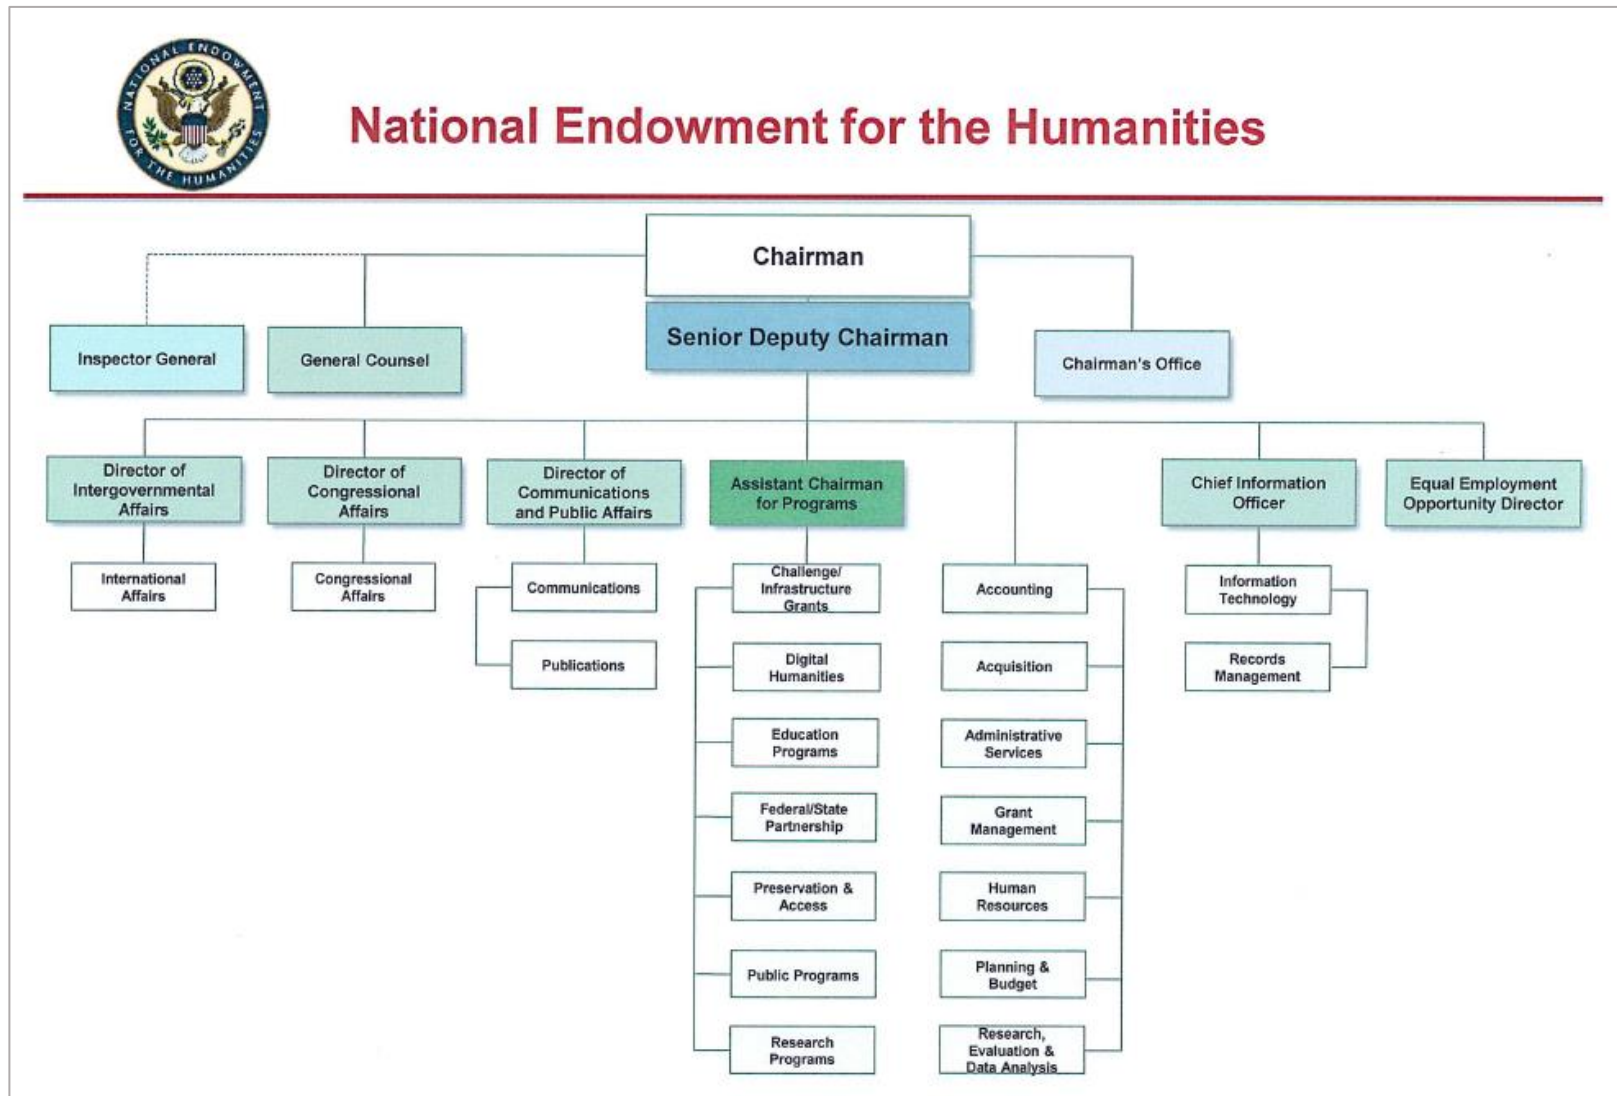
NATIONAL ENDOWMENT FOR THE HUMANITIES

National Endowment for the Humanities

Chairman

Senior Deputy Chairman

Inspector General

General Counsel

Chairman's Office

Director of Intergovernmental Affairs

International Affairs

Director of Congressional Affairs

Congressional Affairs

Director of Communications and Public Affairs

Communications

Publications

Assistant Chairman for Programs

Challenge/ Infrastructure Grants

Digital Humanities

Education Programs

Federal/State Partnership

Preservation & Access

Public Programs

Research Programs

Accounting

Acquisition

Administrative Services

Grant Management

Human Resources

Planning & Budget

Research, Evaluation & Data Analysis

Chief Information Officer

Information Technology

Records Management

Equal Employment Opportunity Director